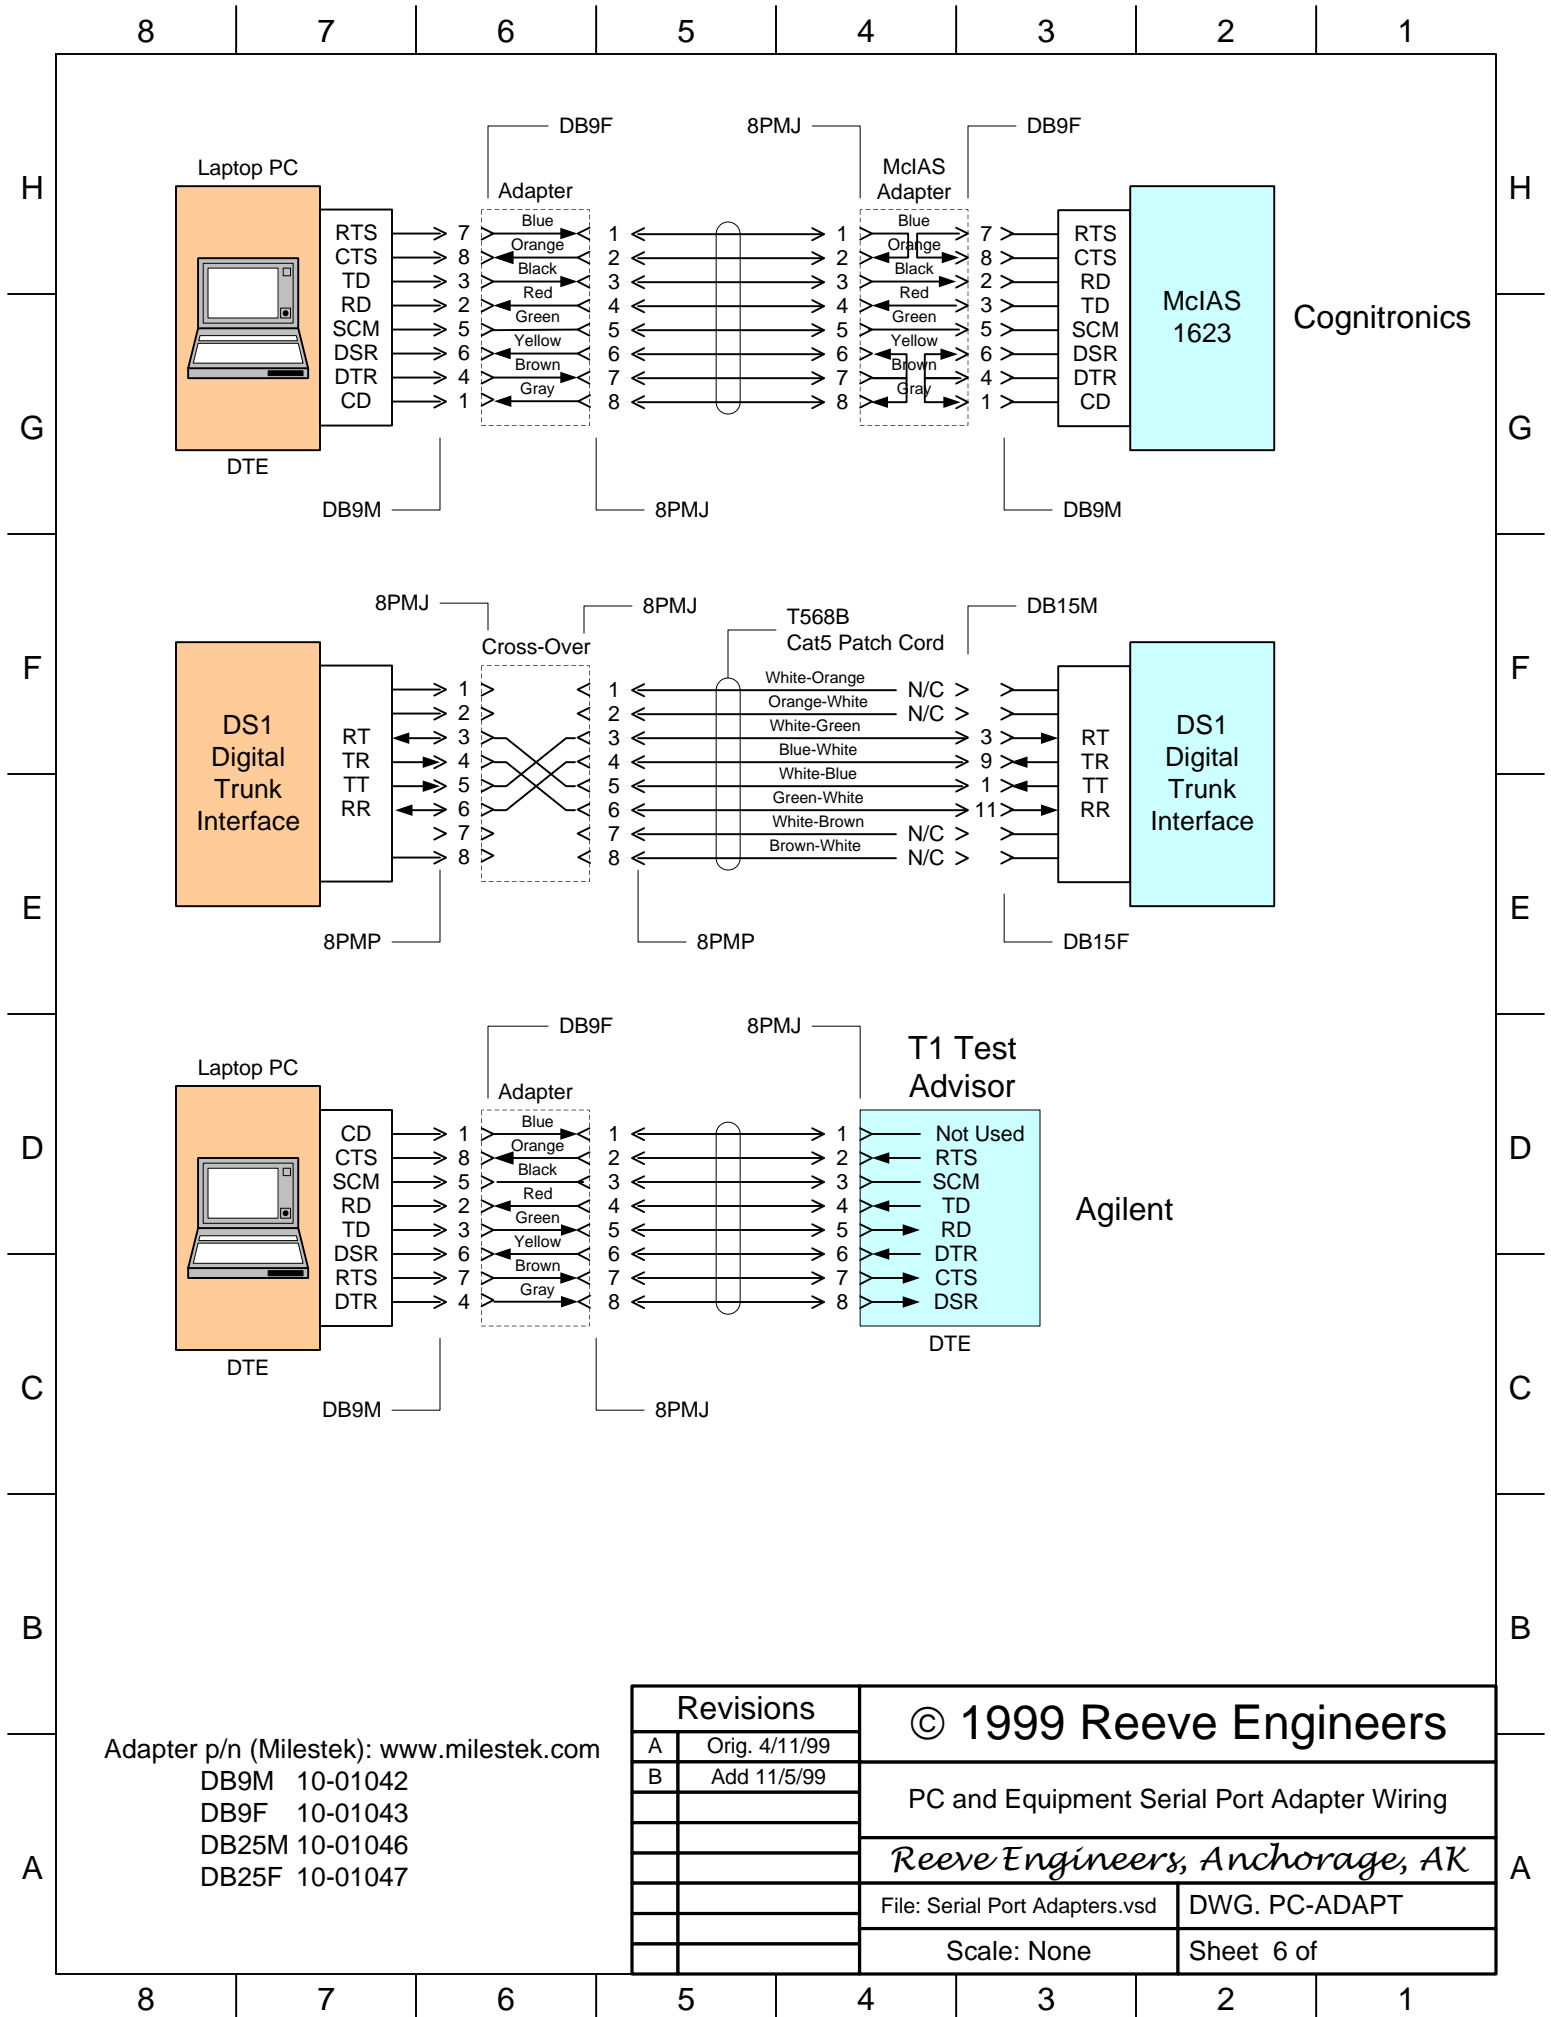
8 7 6 5 4 3 2 1

H

DB9F 8PMJ DB9F

Laptop PC

Adapter

McIAS Adapter

RTS CTS TD RD SCM DSR DTR CD

7 8 3 2 5 6 4 1

Blue Orange Black Red Green Yellow Brown Gray

1 2 3 4 5 6 7 8

1 2 3 4 5 6 7 8

Blue Orange Black Red Green Yellow Brown Gray

7 8 2 3 5 6 4 1

RTS CTS RD TD SCM DSR DTR CD

McIAS 1623

Cognitronics

G

DTE

DB9M 8PMJ DB9M

8PMJ 8PMJ DB15M

Cross-Over

T568B Cat5 Patch Cord

F

DS1 Digital Trunk Interface

RT TR TT RR

1 2 3 4 5 6 7 8

1 2 3 4 5 6 7 8

White-Orange Orange-White White-Green Blue-White White-Blue Green-White White-Brown Brown-White

N/C N/C 3 9 1 11 N/C N/C

RT TR TT RR

DS1 Digital Trunk Interface

E

8PMP 8PMP DB15F

DB9F 8PMJ

T1 Test Advisor

Laptop PC

Adapter

D

CD CTS SCM RD TD DSR RTS DTR

1 8 5 2 3 6 7 4

Blue Orange Black Red Green Yellow Brown Gray

1 2 3 4 5 6 7 8

1 2 3 4 5 6 7 8

Not Used RTS SCM TD RD DTR CTS DSR

Agilent

DTE DTE

C

DB9M 8PMJ

B

Adapter p/n (Milestek): www.milestek.com
DB9M 10-01042
DB9F 10-01043
DB25M 10-01046
DB25F 10-01047

| Revisions | |
|---|---|
| A | Orig. 4/11/99 |
| B | Add 11/5/99 |

© 1999 Reeve Engineers

PC and Equipment Serial Port Adapter Wiring

Reeve Engineers, Anchorage, AK

File: Serial Port Adapters.vsd | DWG. PC-ADAPT

Scale: None | Sheet 6 of

A

8 7 6 5 4 3 2 1